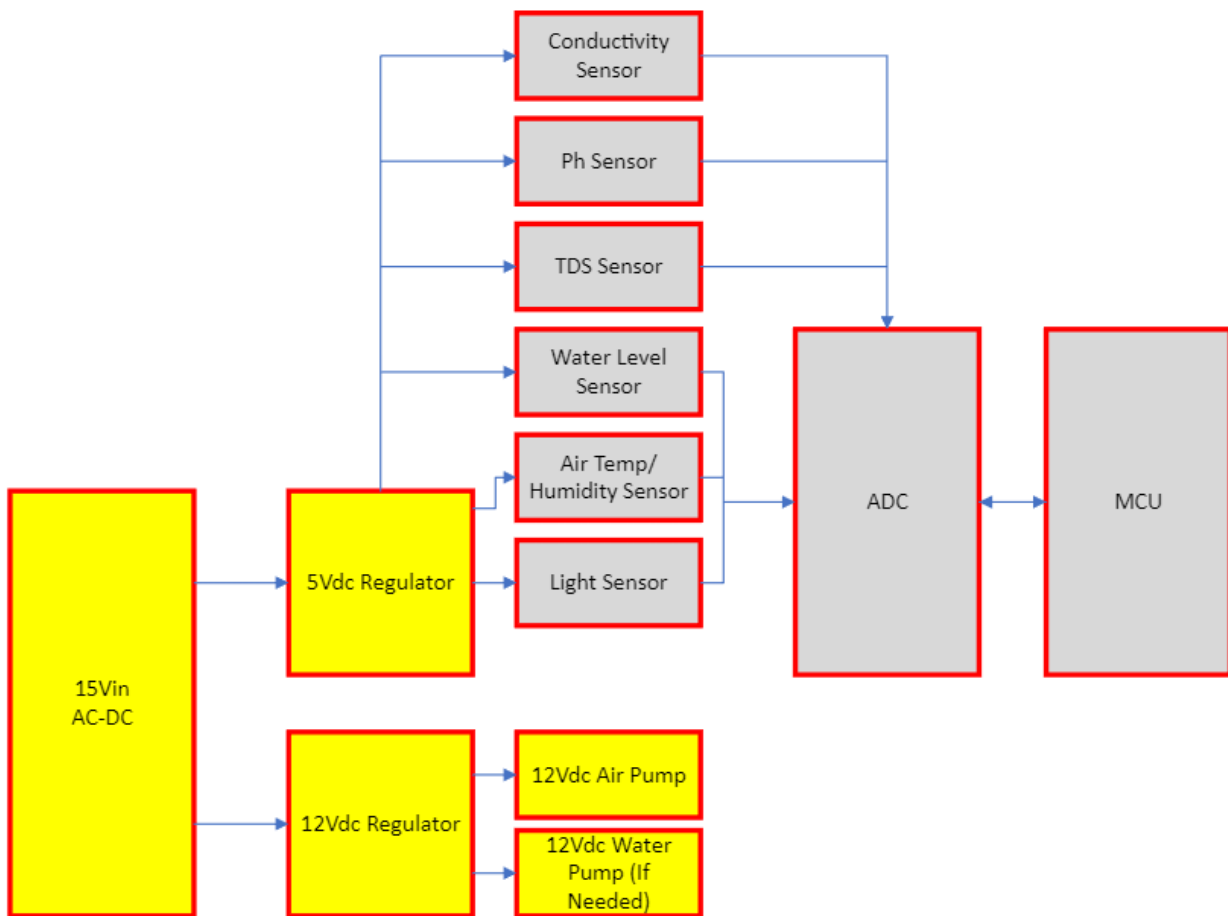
Conductivity Sensor

Ph Sensor

TDS Sensor

Water Level Sensor

Air Temp/ Humidity Sensor

Light Sensor

ADC

MCU

15Vin AC-DC

5Vdc Regulator

12Vdc Regulator

12Vdc Air Pump

12Vdc Water Pump (If Needed)